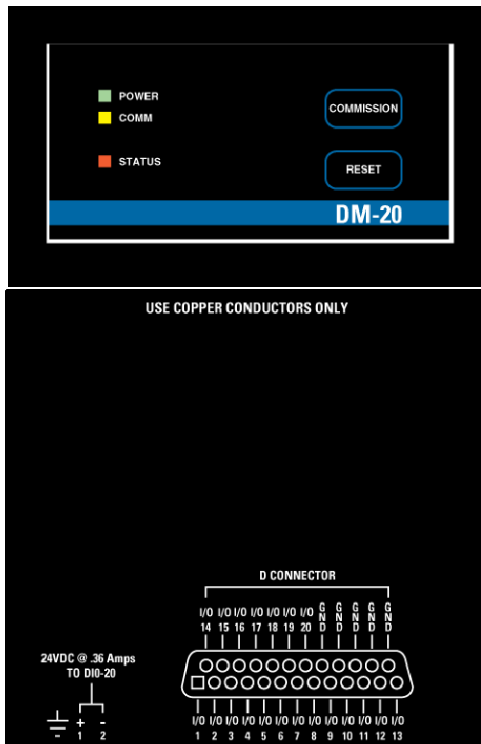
POWER
COMM
STATUS

COMMISSION
RESET

DM-20

USE COPPER CONDUCTORS ONLY

D CONNECTOR

I/O 14 | I/O 15 | I/O 16 | I/O 17 | I/O 18 | I/O 19 | I/O 20 | GND | GND | GND | GND | GND

24VDC @ .36 Amps
TO DI0-20

+ 1
- 2

I/O 1 | I/O 2 | I/O 3 | I/O 4 | I/O 5 | I/O 6 | I/O 7 | I/O 8 | I/O 9 | I/O 10 | I/O 11 | I/O 12 | I/O 13